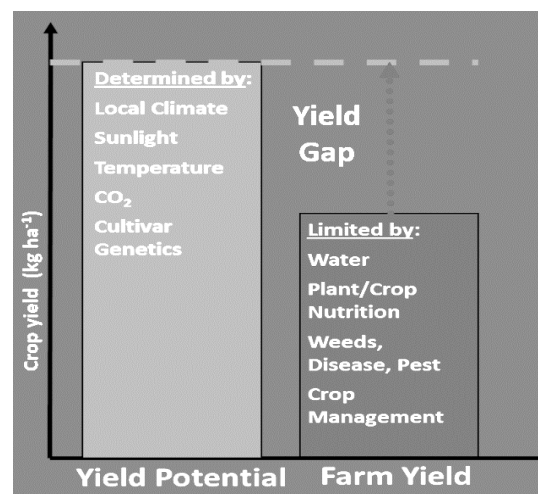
Determined by:
Local Climate
Sunlight
Temperature
$CO_2$
Cultivar Genetics

Yield Gap

Limited by:
Water
Plant/Crop Nutrition
Weeds, Disease, Pest
Crop Management

Crop yield (kg ha$^{-1}$)

Yield Potential

Farm Yield